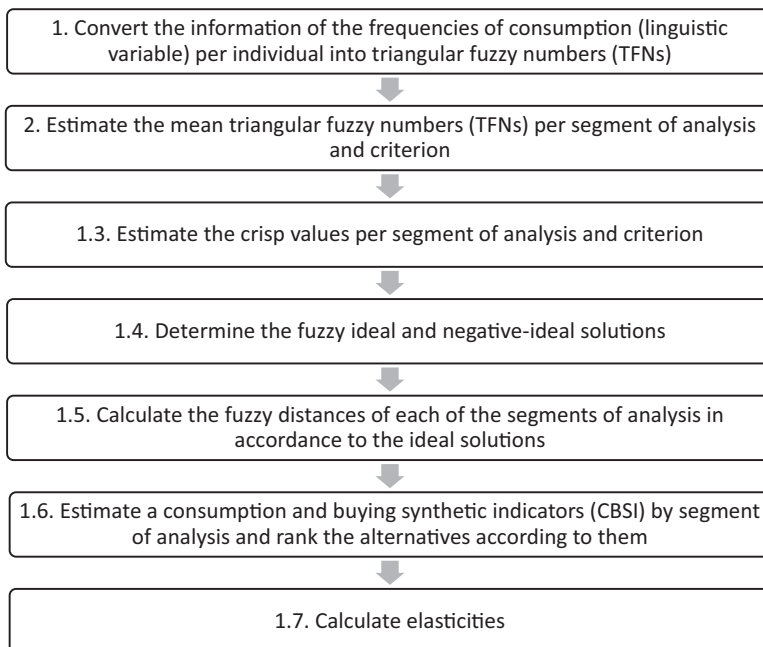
1. Convert the information of the frequencies of consumption (linguistic variable) per individual into triangular fuzzy numbers (TFNs)

2. Estimate the mean triangular fuzzy numbers (TFNs) per segment of analysis and criterion

1.3. Estimate the crisp values per segment of analysis and criterion

1.4. Determine the fuzzy ideal and negative-ideal solutions

1.5. Calculate the fuzzy distances of each of the segments of analysis in accordance to the ideal solutions

1.6. Estimate a consumption and buying synthetic indicators (CBSI) by segment of analysis and rank the alternatives according to them

1.7. Calculate elasticities